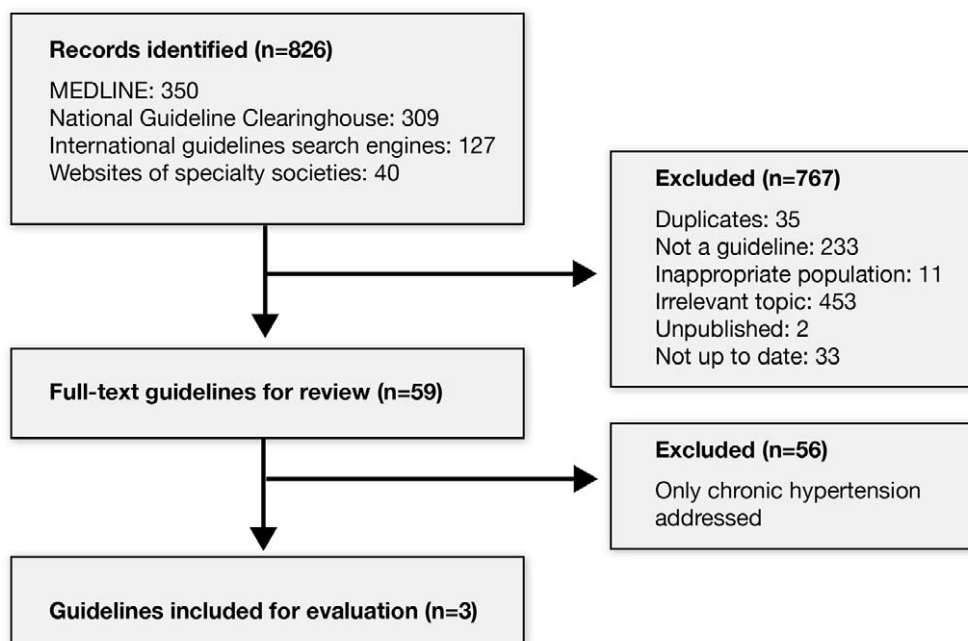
Records identified (n=826)

MEDLINE: 350
National Guideline Clearinghouse: 309
International guidelines search engines: 127
Websites of specialty societies: 40

Excluded (n=767)

Duplicates: 35
Not a guideline: 233
Inappropriate population: 11
Irrelevant topic: 453
Unpublished: 2
Not up to date: 33

Full-text guidelines for review (n=59)

Excluded (n=56)

Only chronic hypertension addressed

Guidelines included for evaluation (n=3)